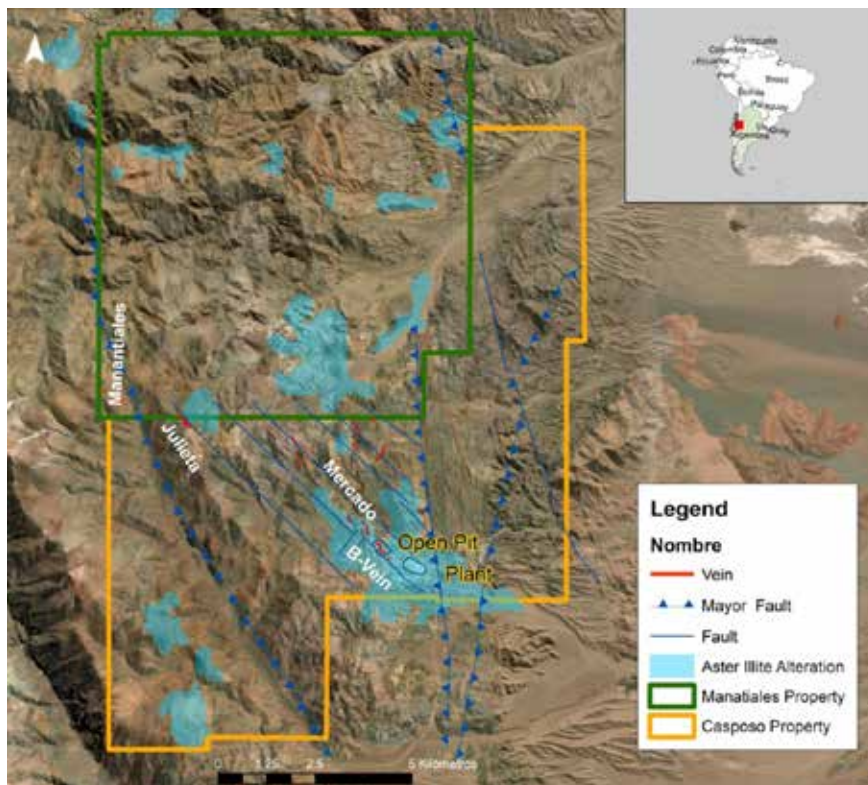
Venezuela
Colombia
Ecuador
Peru
Brasil
Bolivia
Paraguay
Chile
Argentina
Uruguay

Manantiales
Julieta
Mercado
B-Vein
Open Pit
Plant

Legend
Nombre
Vein
Mayor Fault
Fault
Aster Illite Alteration
Manatiales Property
Casposo Property

0 1.25 2.5 5 Kilometers